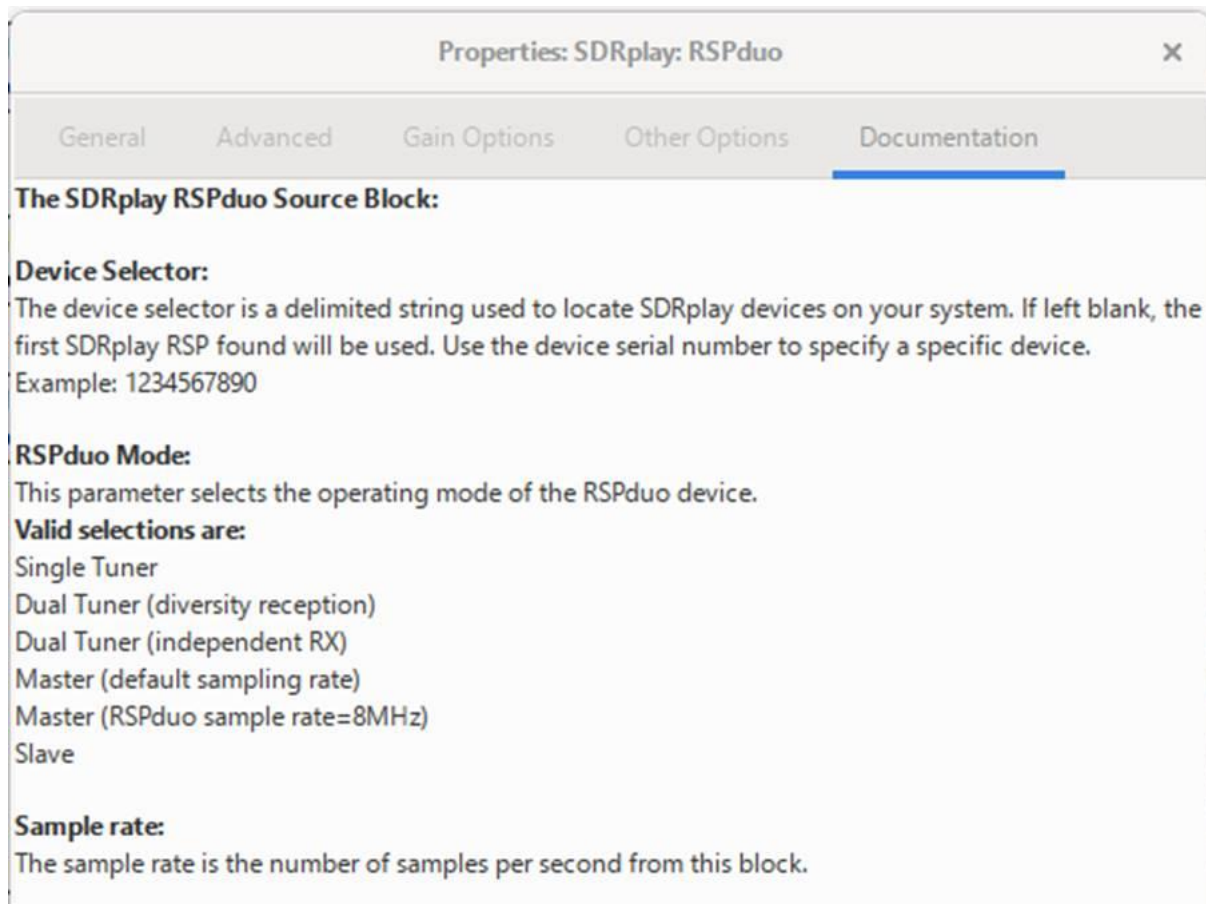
Properties: SDRplay: RSPduo

×

General Advanced Gain Options Other Options Documentation

**The SDRplay RSPduo Source Block:**

**Device Selector:**
The device selector is a delimited string used to locate SDRplay devices on your system. If left blank, the first SDRplay RSP found will be used. Use the device serial number to specify a specific device.
Example: 1234567890

**RSPduo Mode:**
This parameter selects the operating mode of the RSPduo device.
**Valid selections are:**
Single Tuner
Dual Tuner (diversity reception)
Dual Tuner (independent RX)
Master (default sampling rate)
Master (RSPduo sample rate=8MHz)
Slave

**Sample rate:**
The sample rate is the number of samples per second from this block.